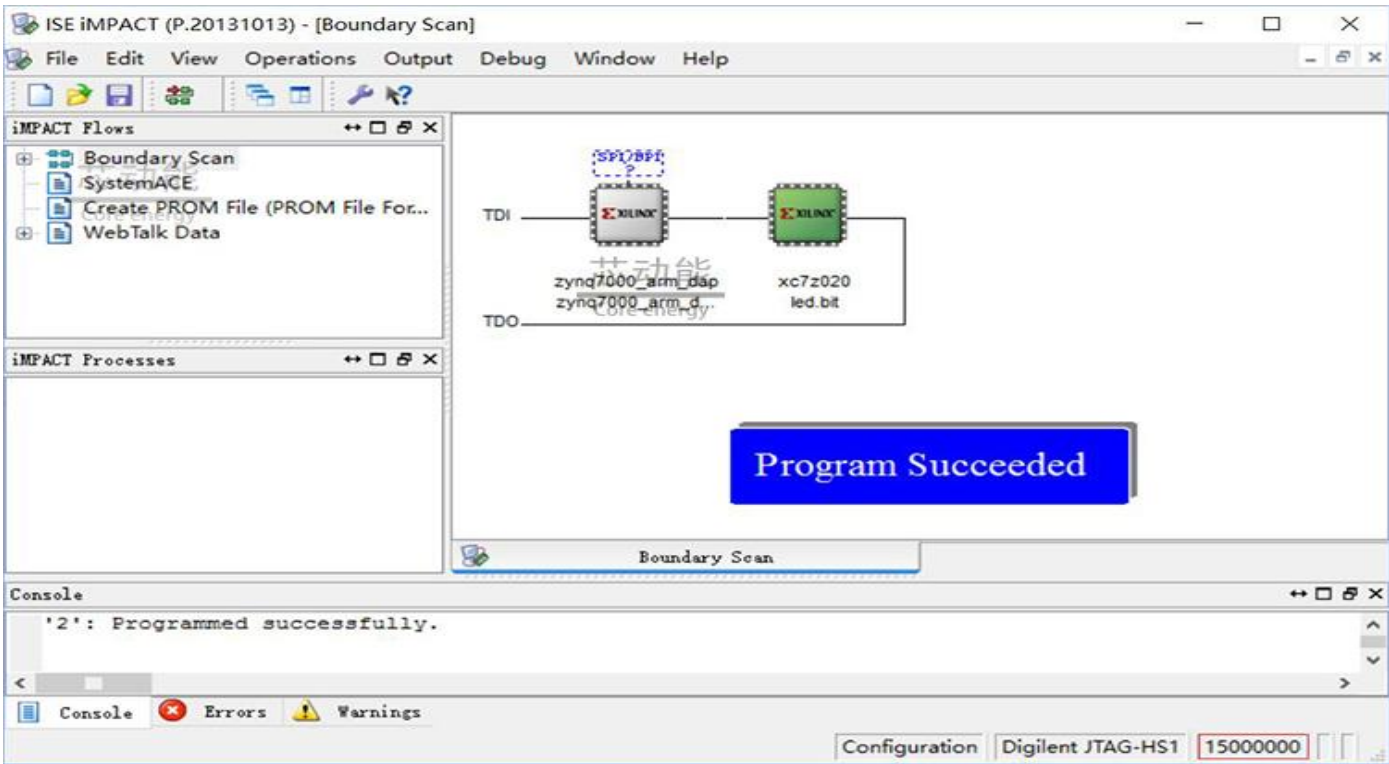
ISE iMPACT (P.20131013) - [Boundary Scan]

File Edit View Operations Output Debug Window Help

iMPACT Flows

Boundary Scan
SystemACE
Create PROM File (PROM File For...
WebTalk Data

iMPACT Processes

SPI/BPI
?

TDI
TDO

XILINX
XILINX

芯动能
Core-energy

zynq7000_arm_dap
zynq7000_arm_d...

xc7z020
led.bit

Program Succeeded

Boundary Scan

Console

'2': Programmed successfully.

Console Errors Warnings

Configuration Digilent JTAG-HS1 15000000